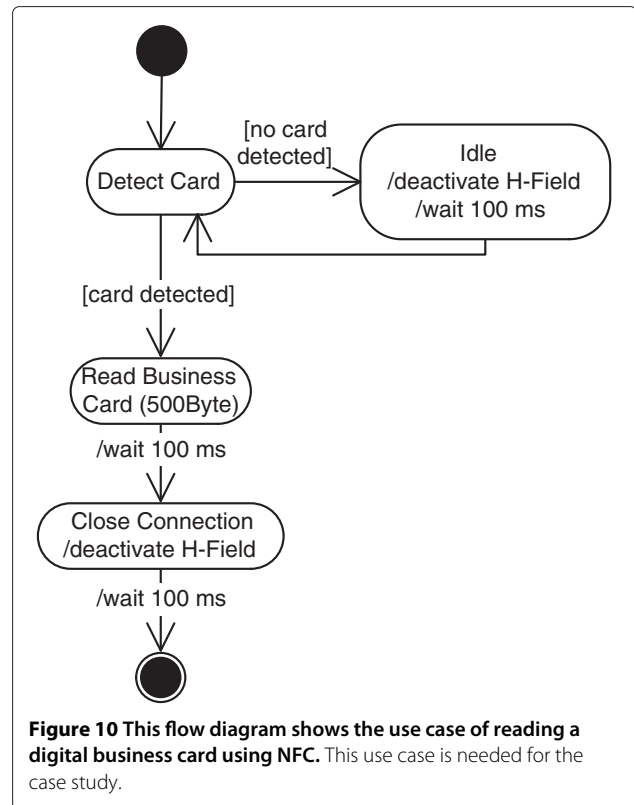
[no card detected]

Detect Card

Idle
/deactivate H-Field
/wait 100 ms

[card detected]

Read Business Card (500Byte)

/wait 100 ms

Close Connection
/deactivate H-Field

/wait 100 ms

**Figure 10 This flow diagram shows the use case of reading a digital business card using NFC.** This use case is needed for the case study.